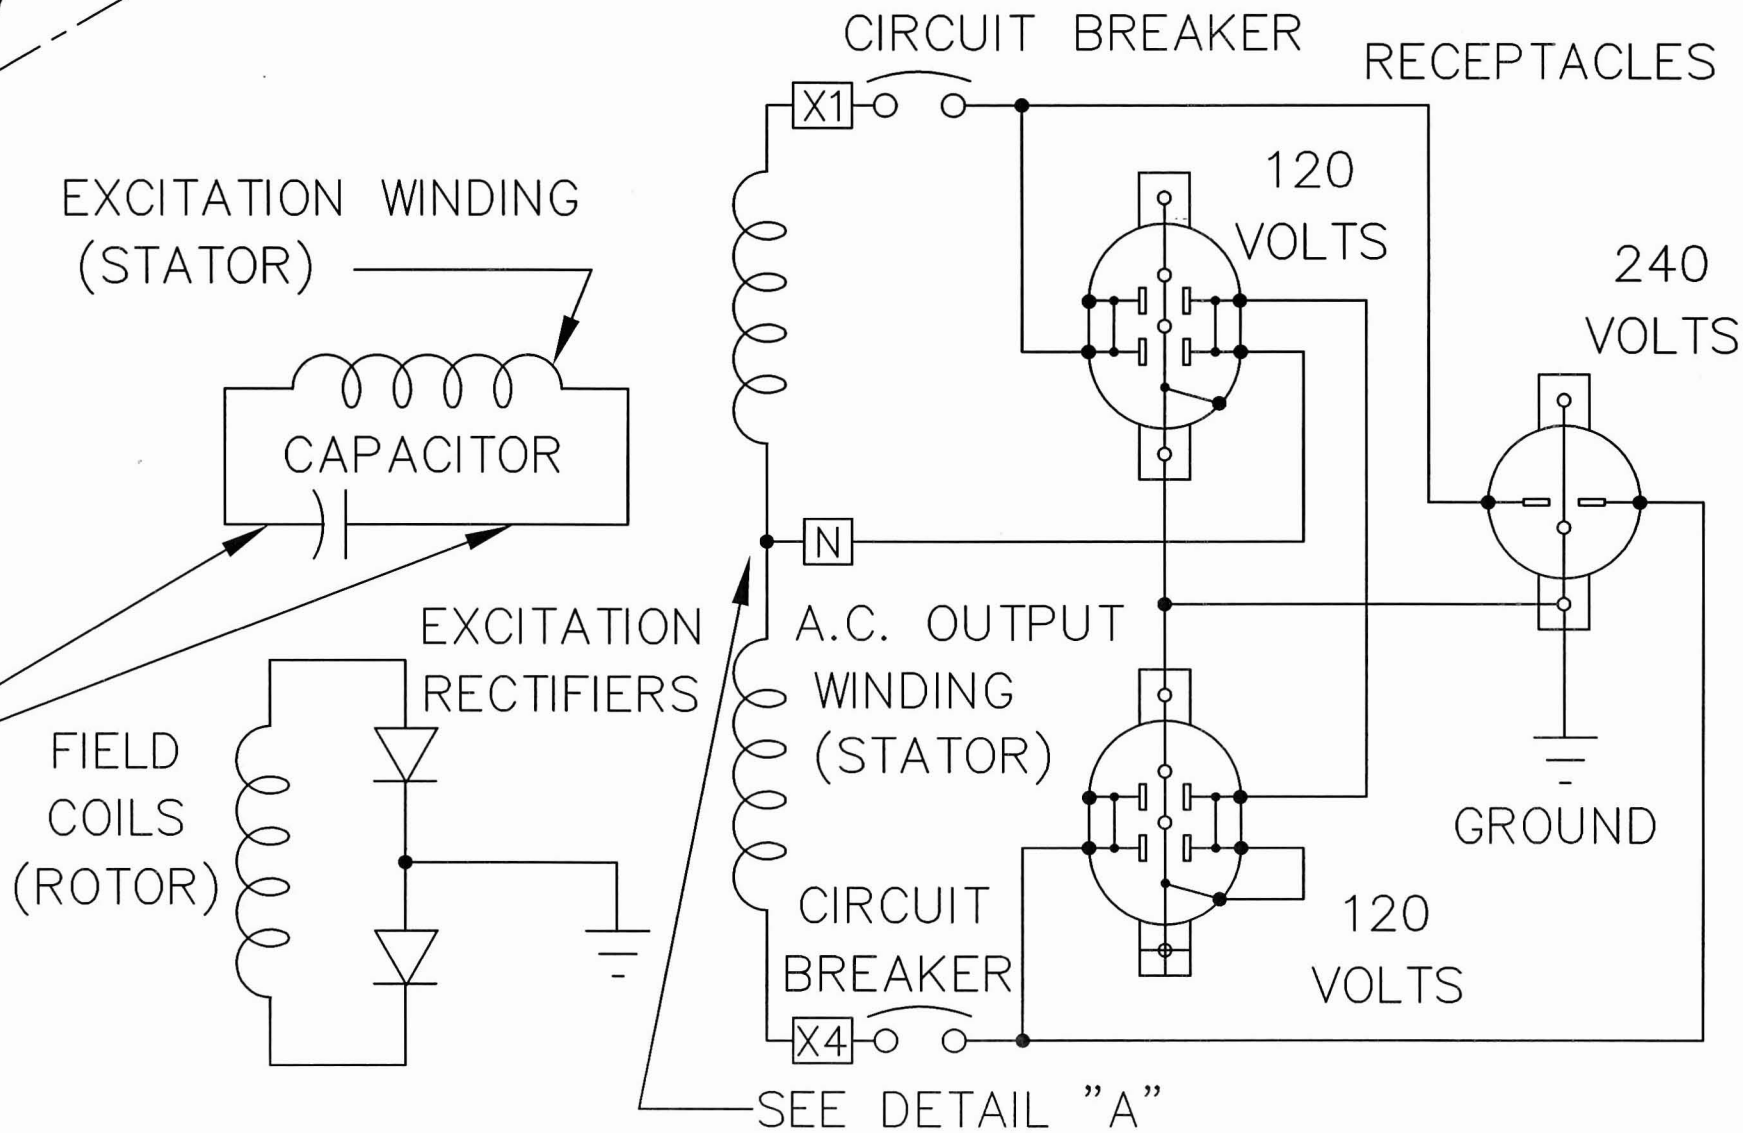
CIRCUIT BREAKER

RECEPTACLES

X1

120 VOLTS

240 VOLTS

EXCITATION WINDING (STATOR)

CAPACITOR

N

EXCITATION RECTIFIERS

A.C. OUTPUT WINDING (STATOR)

FIELD COILS (ROTOR)

GROUND

CIRCUIT BREAKER

120 VOLTS

X4

SEE DETAIL "A"